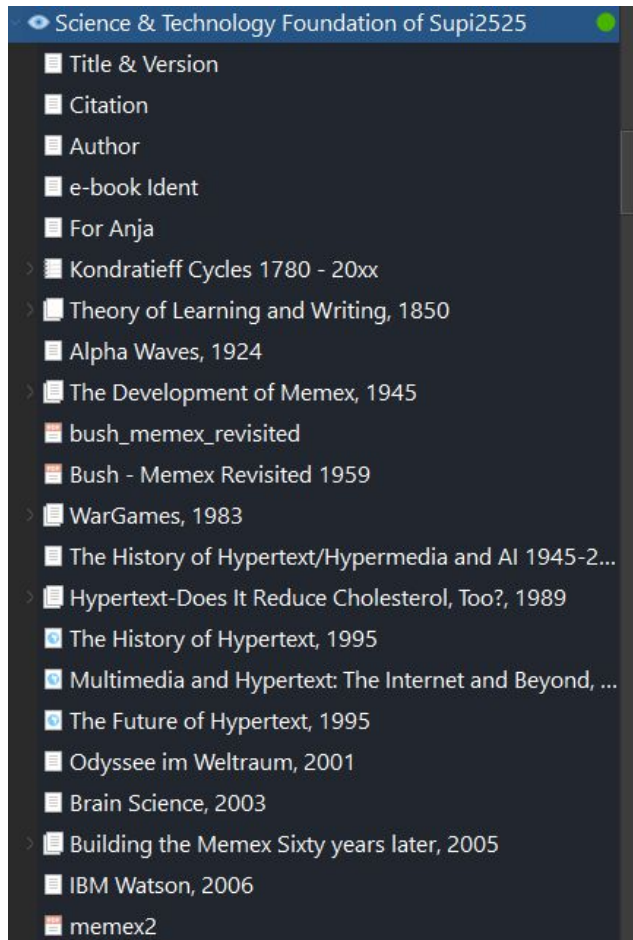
Science & Technology Foundation of Supi2525

Title & Version

Citation

Author

e-book Ident

For Anja

Kondratieff Cycles 1780 - 20xx

Theory of Learning and Writing, 1850

Alpha Waves, 1924

The Development of Memex, 1945

bush_memex_revisited

Bush - Memex Revisited 1959

WarGames, 1983

The History of Hypertext/Hypermedia and AI 1945-2...

Hypertext-Does It Reduce Cholesterol, Too?, 1989

The History of Hypertext, 1995

Multimedia and Hypertext: The Internet and Beyond, ...

The Future of Hypertext, 1995

Odyssee im Weltraum, 2001

Brain Science, 2003

Building the Memex Sixty years later, 2005

IBM Watson, 2006

memex2